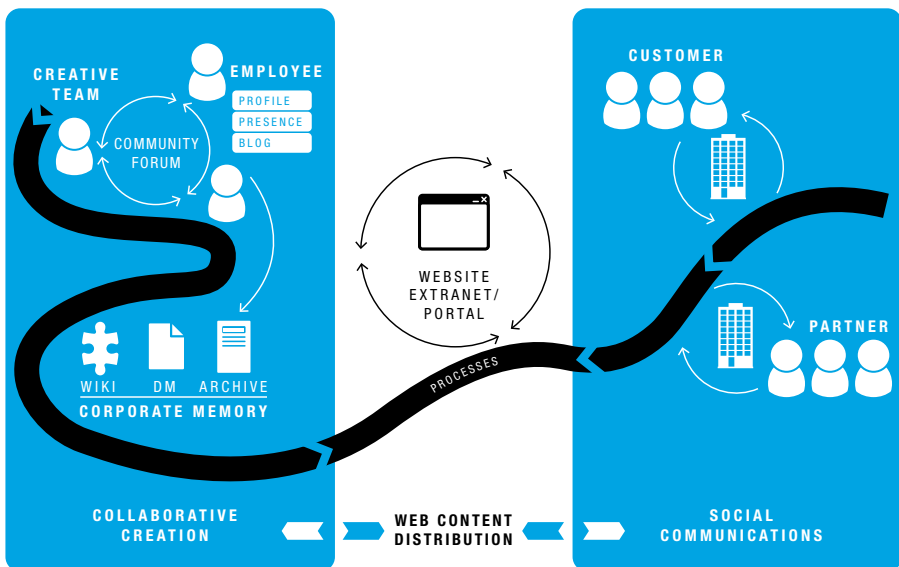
CREATIVE TEAM

EMPLOYEE

PROFILE

PRESENCE

BLOG

COMMUNITY FORUM

WIKI DM ARCHIVE

CORPORATE MEMORY

WEBSITE EXTRANET/ PORTAL

PROCESSES

CUSTOMER

PARTNER

COLLABORATIVE CREATION

WEB CONTENT DISTRIBUTION

SOCIAL COMMUNICATIONS